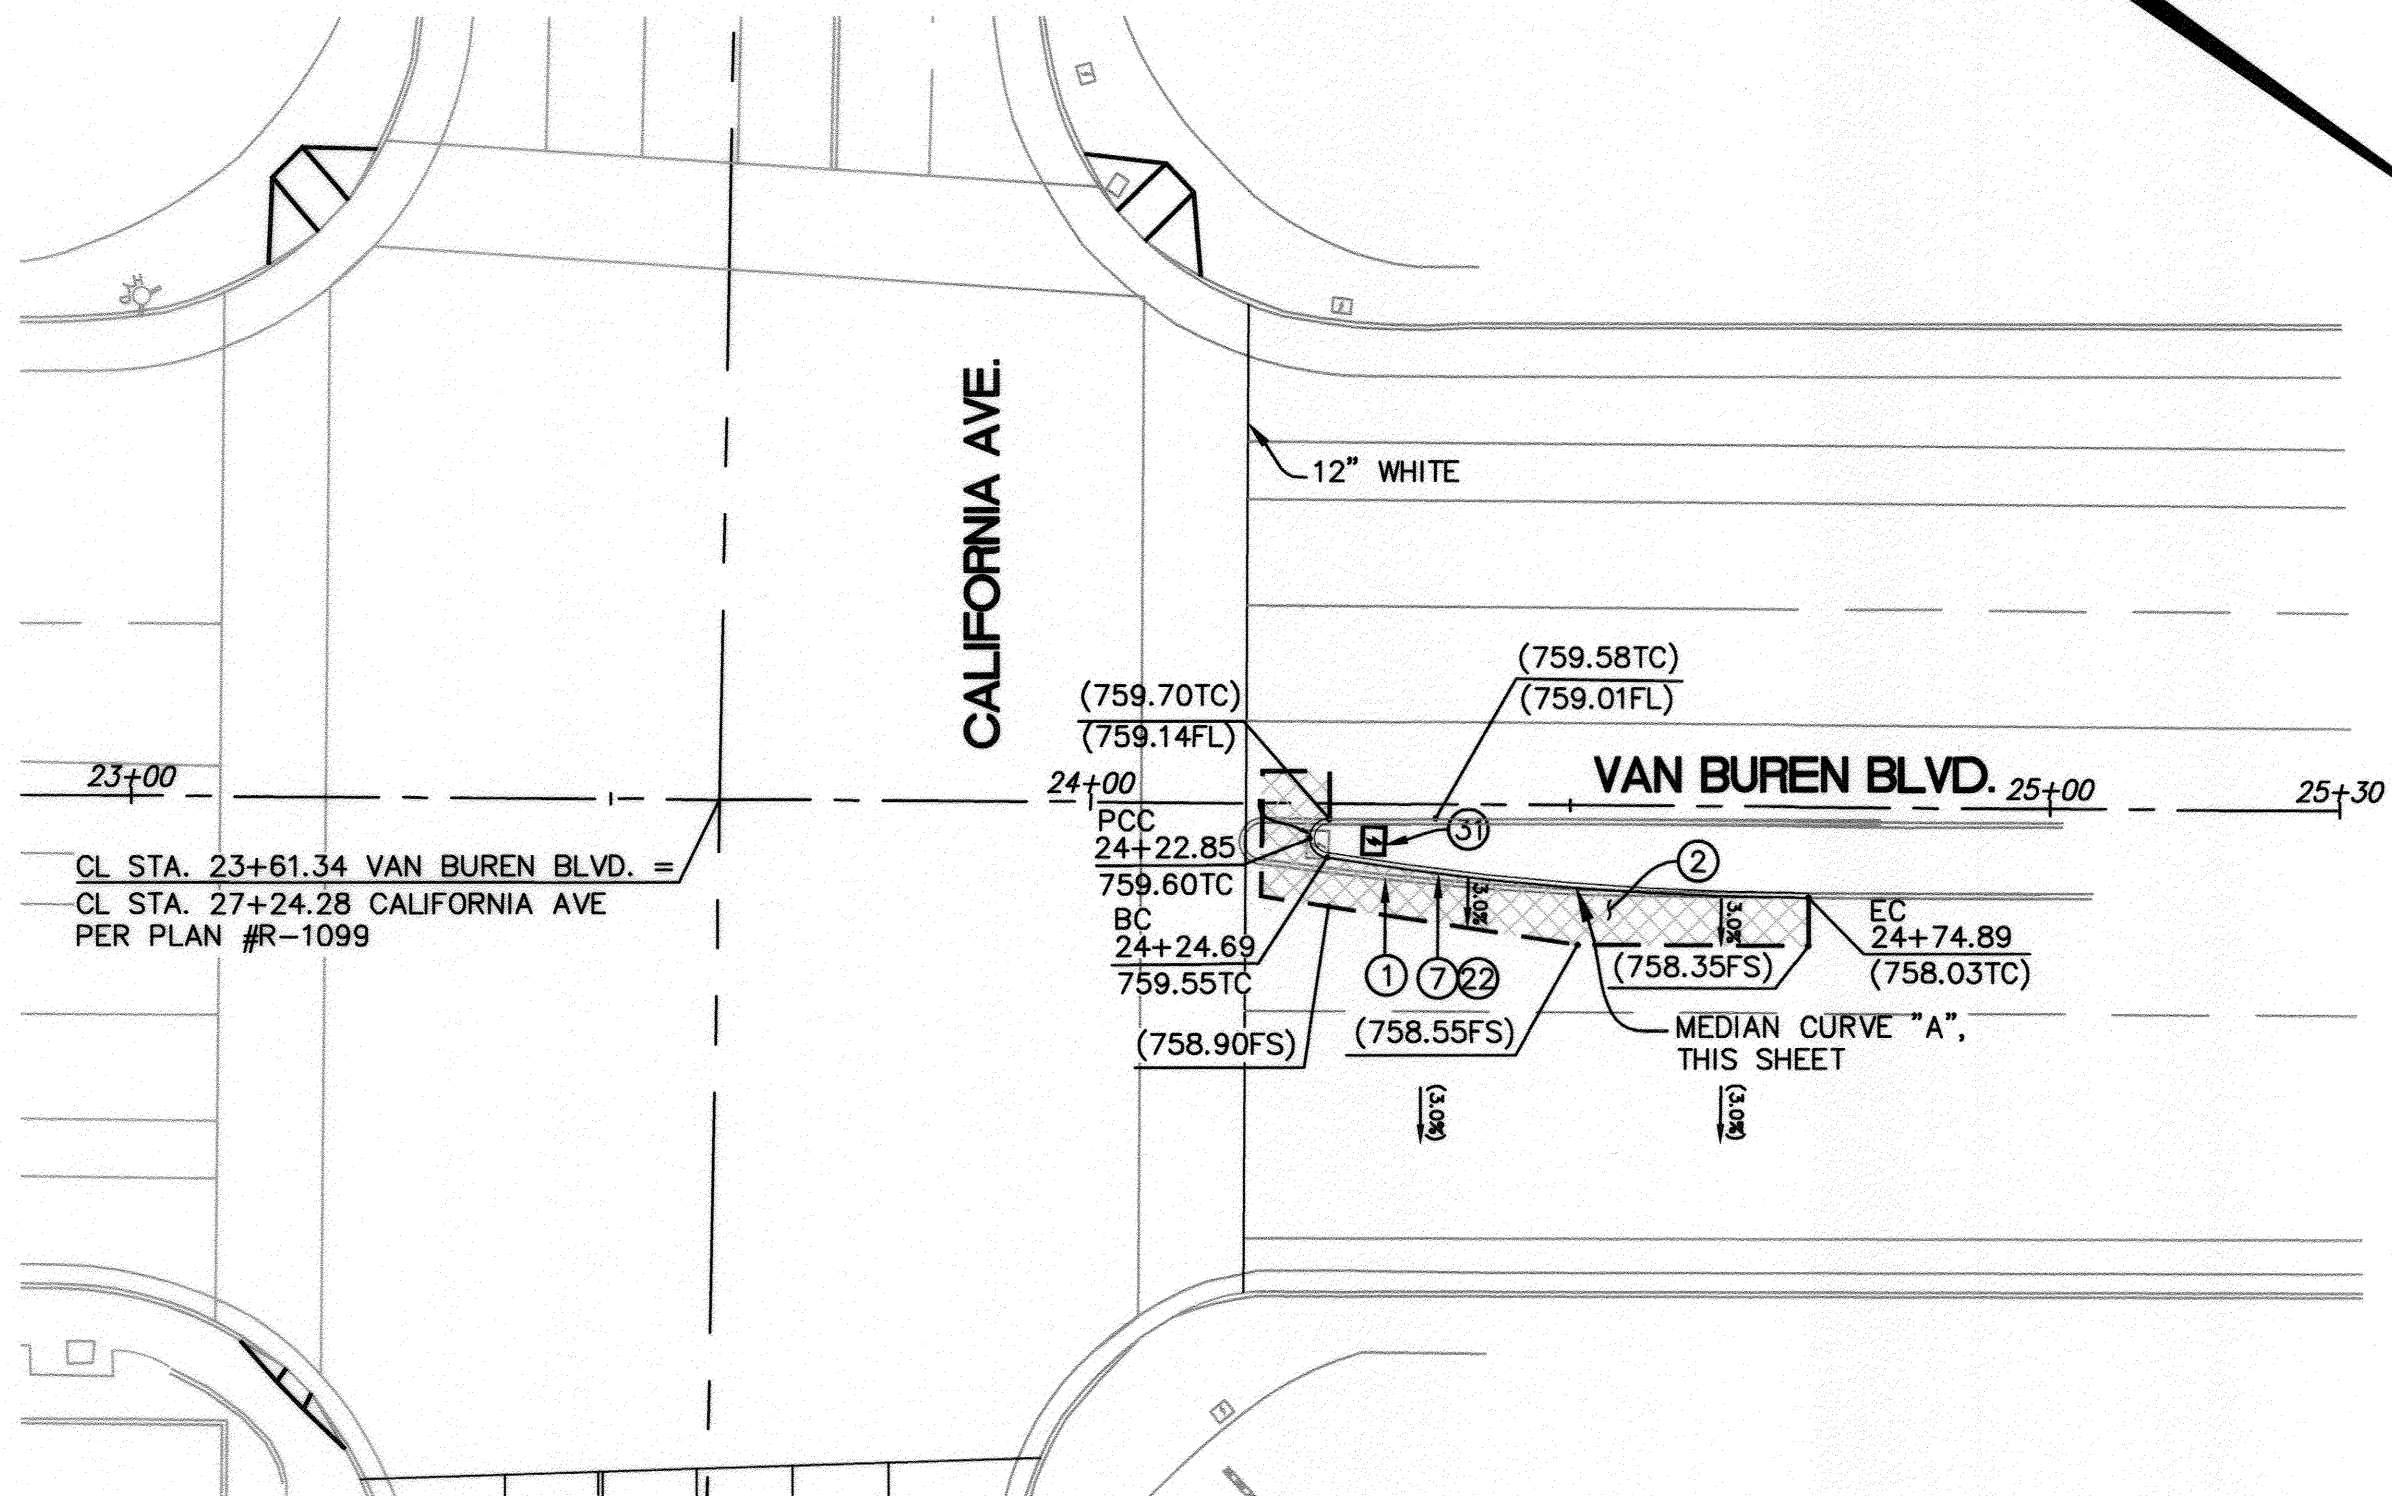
CALIFORNIA AVE.

12" WHITE

(759.58TC)
(759.01FL)

(759.70TC)
(759.14FL)

VAN BUREN BLVD.

23+00

24+00

25+00

25+30

PCC
24+22.85
759.60TC

BC
24+24.69
759.55TC

31

2

3.0%

3.0%

EC
24+74.89
(758.03TC)

CL STA. 23+61.34 VAN BUREN BLVD. =
CL STA. 27+24.28 CALIFORNIA AVE
PER PLAN #R-1099

1 7 22

(758.35FS)

MEDIAN CURVE "A",
THIS SHEET

(758.90FS)

(758.55FS)

(3.0%)

(3.0%)